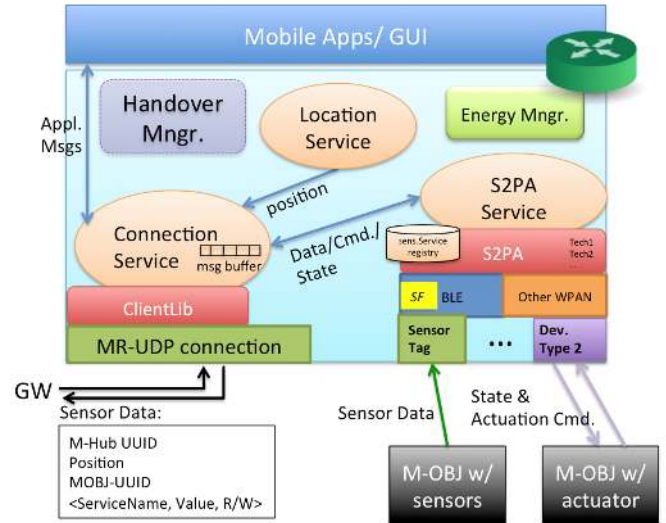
Mobile Apps/ GUI

Appl. Msgs

Handover Mngr.

Location Service

Energy Mngr.

position

S2PA Service

Connection Service

msg buffer

Data/Cmd./ State

sens.Service registry

S2PA

Tech1
Tech2
...

SF

BLE

Other WPAN

ClientLib

MR-UDP connection

Sensor Tag

...

Dev. Type 2

GW

Sensor Data:

M-Hub UUID
Position
MOBJ-UUID
<ServiceName, Value, R/W>

Sensor Data

State & Actuation Cmd.

M-OBJ w/ sensors

M-OBJ w/ actuator